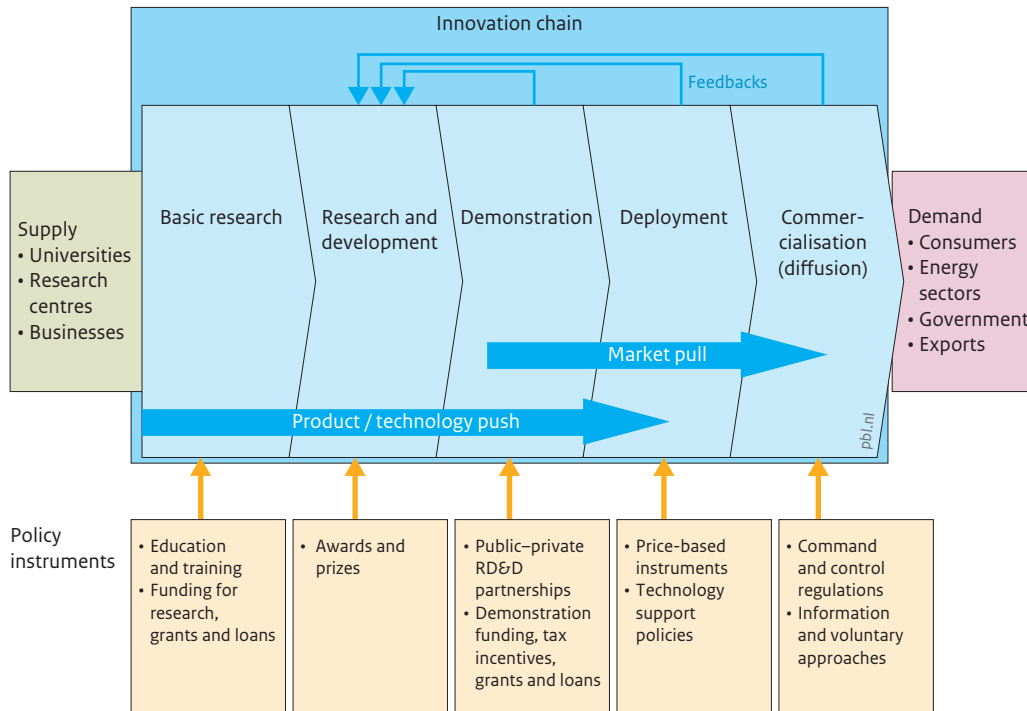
Innovation chain

Feedbacks

Supply
• Universities
• Research centres
• Businesses

Basic research

Research and development

Demonstration

Deployment

Commercialisation (diffusion)

Demand
• Consumers
• Energy sectors
• Government
• Exports

Market pull

Product / technology push

pbl.nl

Policy instruments

• Education and training
• Funding for research, grants and loans

• Awards and prizes

• Public–private RD&D partnerships
• Demonstration funding, tax incentives, grants and loans

• Price-based instruments
• Technology support policies

• Command and control regulations
• Information and voluntary approaches